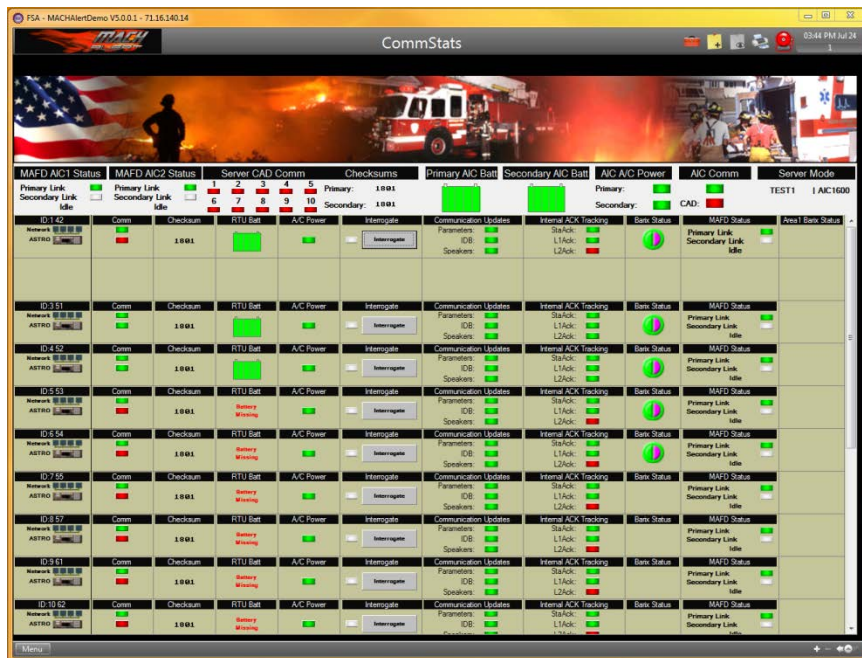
FSA - MACHAlertDemo V5.0.0.1 - 71.16.140.14

MACH

CommStats

03:44 PM Jul 24
1

MAFD AIC1 Status
Primary Link
Secondary Link
Idle

MAFD AIC2 Status
Primary Link
Secondary Link
Idle

Server CAD Comm
1 2 3 4 5
6 7 8 9 10

Checksums
Primary: 1801
Secondary: 1801

Primary AIC Batt

Secondary AIC Batt

AIC A/C Power
Primary:
Secondary:

AIC Comm
CAD:

Server Mode
TEST1 | AIC1600

| ID:1 42 | Comm | Checksum | RTU Batt | A/C Power | Interrogate | Communication Updates | Internal ACK Tracking | Barix Status | MAFD Status | Area1 Barix Status |
|---|---|---|---|---|---|---|---|---|---|---|
| Network ASTRO | | 1801 | | | Interrogate | Parameters: IDB: Speakers: | StaAck: L1Ack: L2Ack: | | Primary Link Secondary Link Idle | |

| ID:3 51 | Comm | Checksum | RTU Batt | A/C Power | Interrogate | Communication Updates | Internal ACK Tracking | Barix Status | MAFD Status |
|---|---|---|---|---|---|---|---|---|---|
| Network ASTRO | | 1801 | | | Interrogate | Parameters: IDB: Speakers: | StaAck: L1Ack: L2Ack: | | Primary Link Secondary Link Idle |

| ID:4 52 | Comm | Checksum | RTU Batt | A/C Power | Interrogate | Communication Updates | Internal ACK Tracking | Barix Status | MAFD Status |
|---|---|---|---|---|---|---|---|---|---|
| Network ASTRO | | 1801 | | | Interrogate | Parameters: IDB: Speakers: | StaAck: L1Ack: L2Ack: | | Primary Link Secondary Link Idle |

| ID:5 53 | Comm | Checksum | RTU Batt | A/C Power | Interrogate | Communication Updates | Internal ACK Tracking | Barix Status | MAFD Status |
|---|---|---|---|---|---|---|---|---|---|
| Network ASTRO | | 1801 | Battery Missing | | Interrogate | Parameters: IDB: Speakers: | StaAck: L1Ack: L2Ack: | | Primary Link Secondary Link Idle |

| ID:6 54 | Comm | Checksum | RTU Batt | A/C Power | Interrogate | Communication Updates | Internal ACK Tracking | Barix Status | MAFD Status |
|---|---|---|---|---|---|---|---|---|---|
| Network ASTRO | | 1801 | Battery Missing | | Interrogate | Parameters: IDB: Speakers: | StaAck: L1Ack: L2Ack: | | Primary Link Secondary Link Idle |

| ID:7 55 | Comm | Checksum | RTU Batt | A/C Power | Interrogate | Communication Updates | Internal ACK Tracking | Barix Status | MAFD Status |
|---|---|---|---|---|---|---|---|---|---|
| Network ASTRO | | 1801 | Battery Missing | | Interrogate | Parameters: IDB: Speakers: | StaAck: L1Ack: L2Ack: | | Primary Link Secondary Link Idle |

| ID:8 57 | Comm | Checksum | RTU Batt | A/C Power | Interrogate | Communication Updates | Internal ACK Tracking | Barix Status | MAFD Status |
|---|---|---|---|---|---|---|---|---|---|
| Network ASTRO | | 1801 | Battery Missing | | Interrogate | Parameters: IDB: Speakers: | StaAck: L1Ack: L2Ack: | | Primary Link Secondary Link Idle |

| ID:9 61 | Comm | Checksum | RTU Batt | A/C Power | Interrogate | Communication Updates | Internal ACK Tracking | Barix Status | MAFD Status |
|---|---|---|---|---|---|---|---|---|---|
| Network ASTRO | | 1801 | Battery Missing | | Interrogate | Parameters: IDB: Speakers: | StaAck: L1Ack: L2Ack: | | Primary Link Secondary Link Idle |

| ID:10 62 | Comm | Checksum | RTU Batt | A/C Power | Interrogate | Communication Updates | Internal ACK Tracking | Barix Status | MAFD Status |
|---|---|---|---|---|---|---|---|---|---|
| Network ASTRO | | 1801 | Battery Missing | | Interrogate | Parameters: IDB: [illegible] | StaAck: L1Ack: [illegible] | | Primary Link Secondary Link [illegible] |

Menu